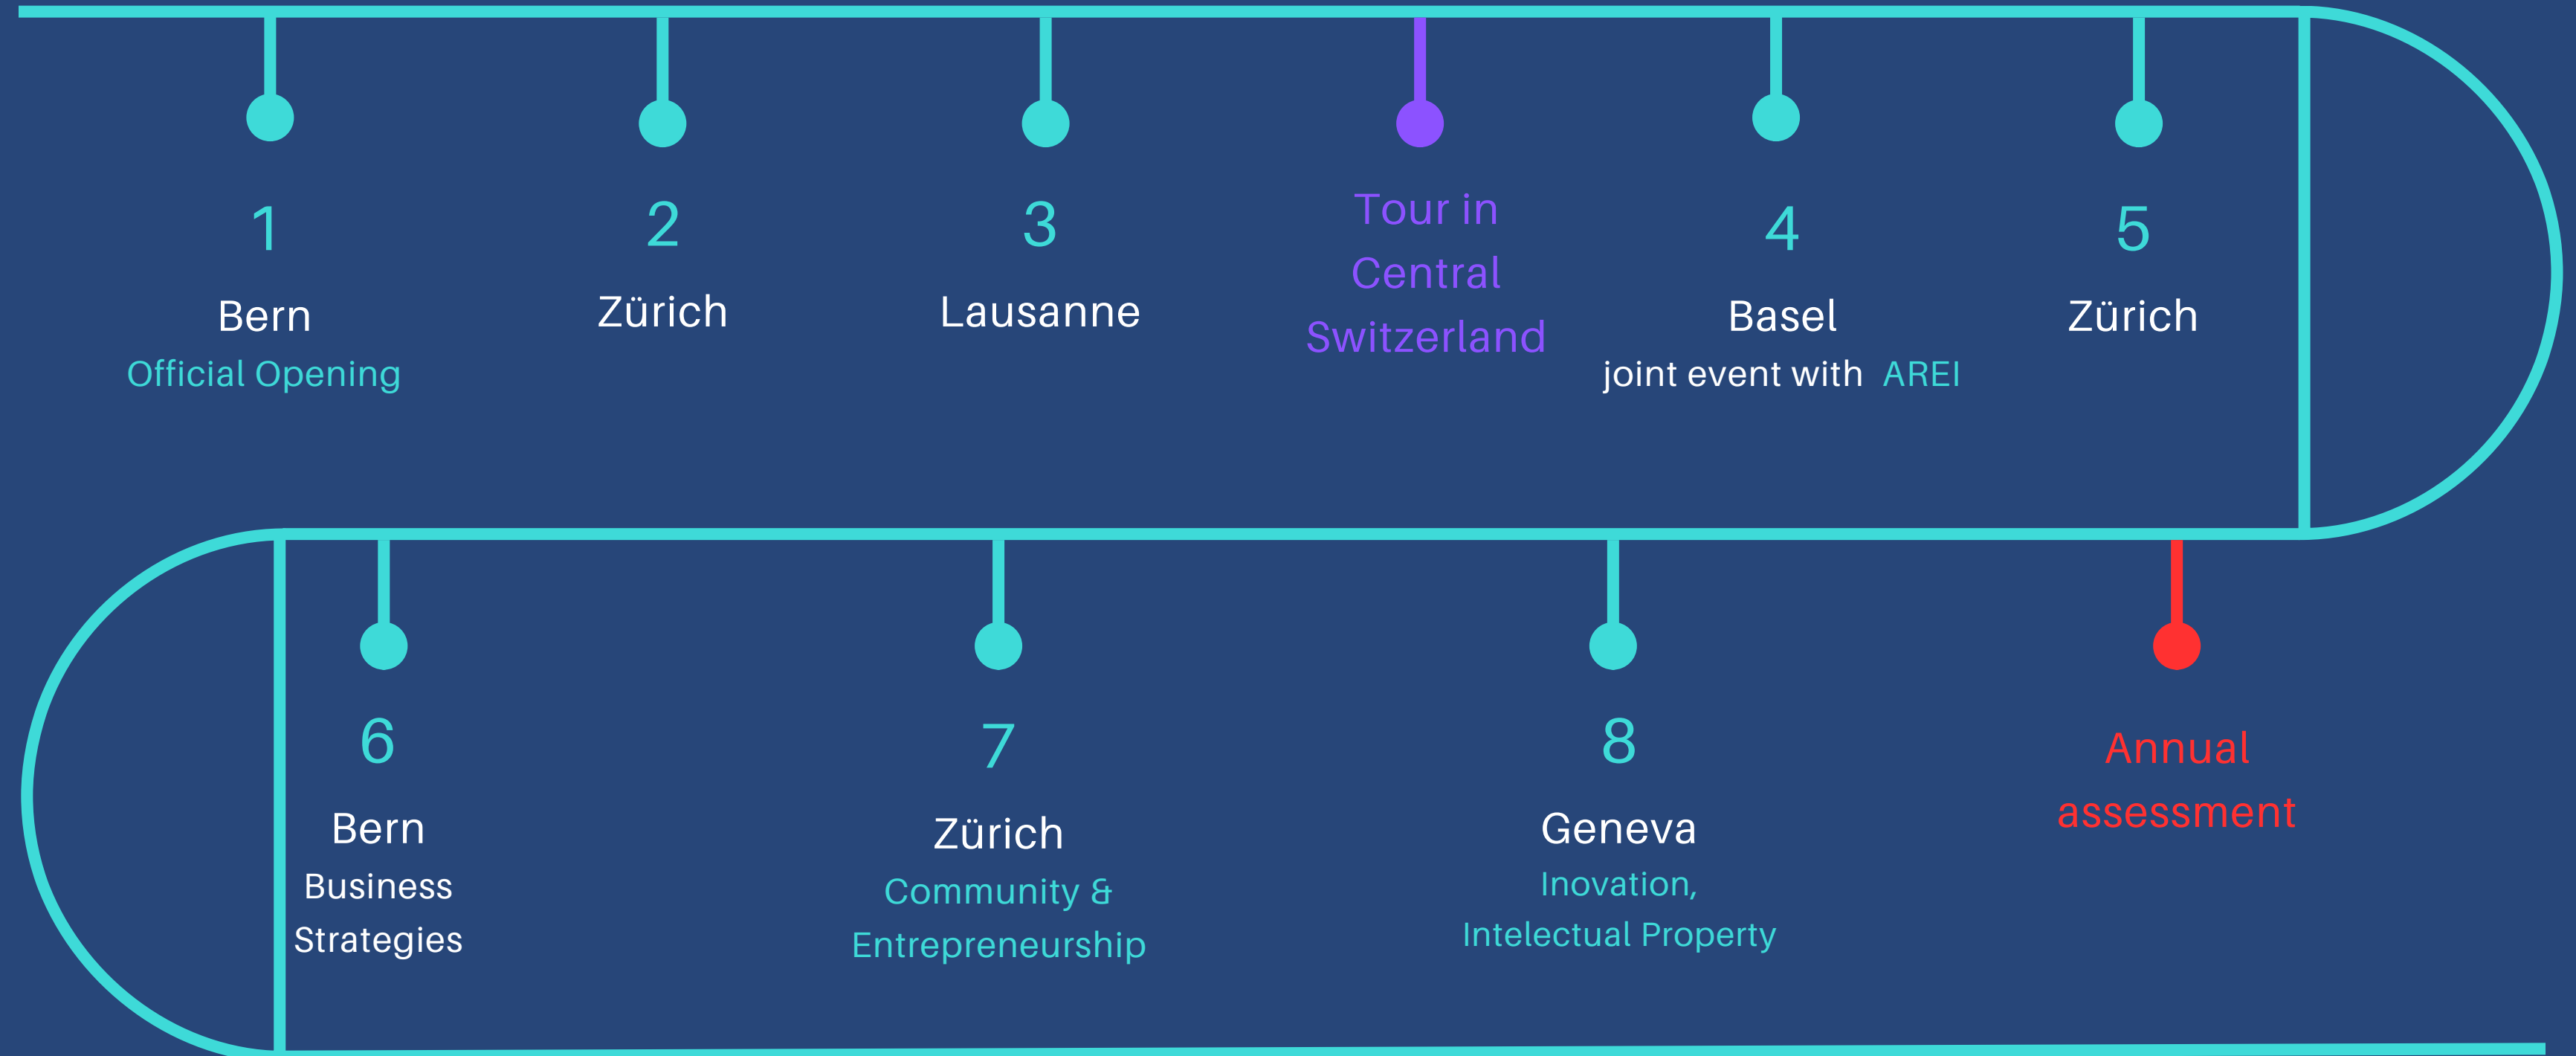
1
Bern
Official Opening

2
Zürich

3
Lausanne

Tour in Central Switzerland

4
Basel
joint event with AREI

5
Zürich

6
Bern
Business Strategies

7
Zürich
Community & Entrepreneurship

8
Geneva
Inovation, Intelectual Property

Annual assessment